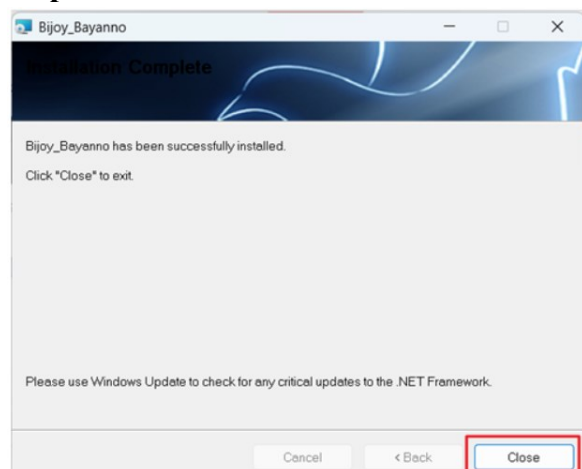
Bijoy_Bayanno

Installation Complete

Bijoy_Bayanno has been successfully installed.

Click "Close" to exit.

Please use Windows Update to check for any critical updates to the .NET Framework.

Cancel
< Back
Close